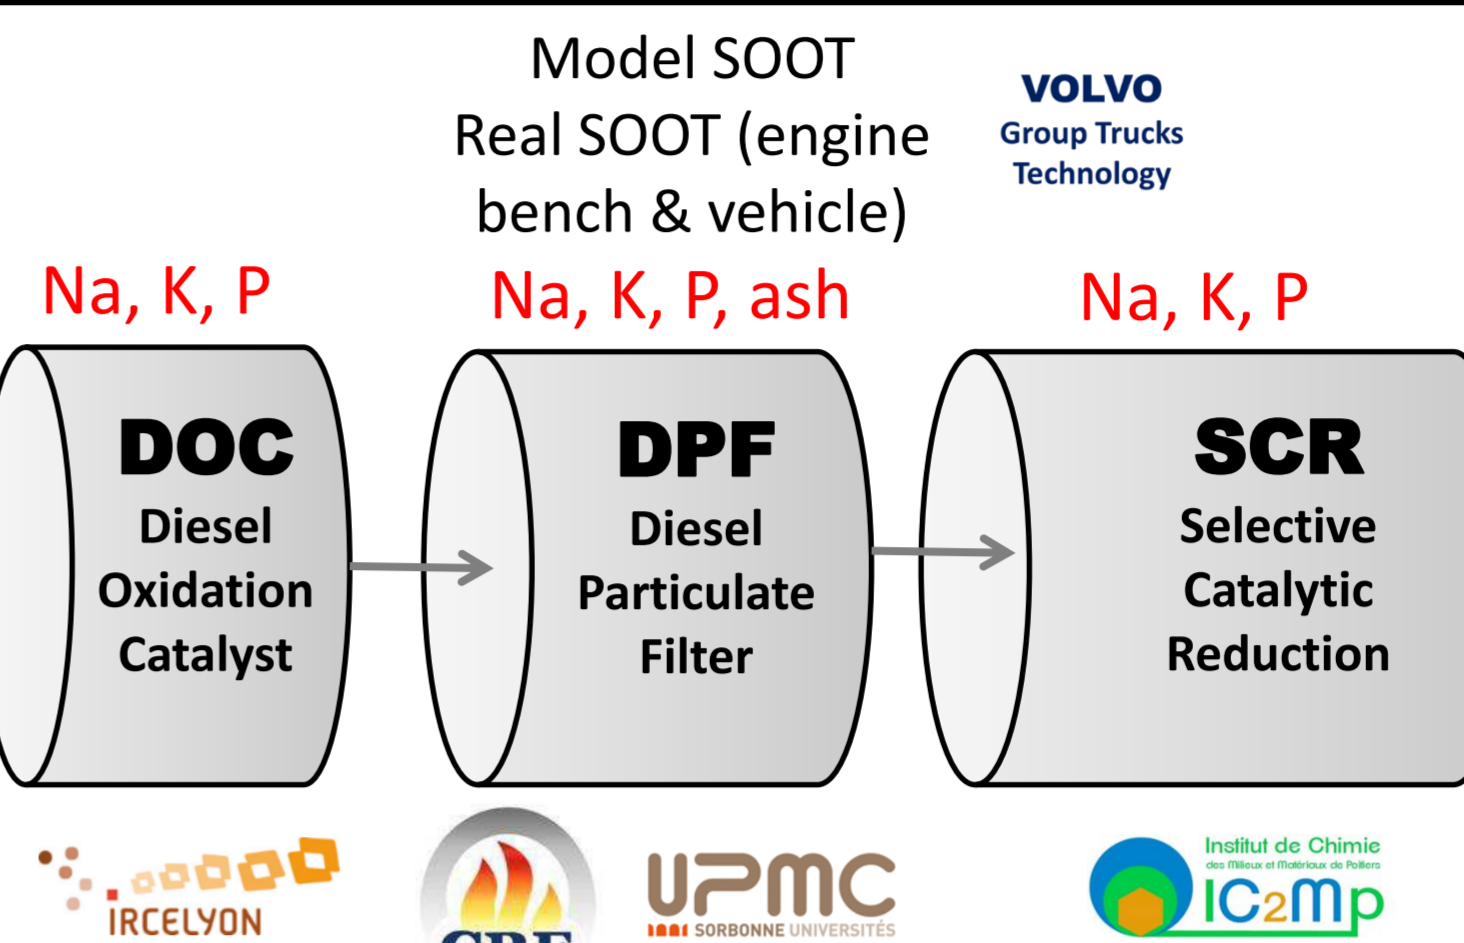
Model SOOT
Real SOOT (engine bench & vehicle)

VOLVO
Group Trucks Technology

Na, K, P

Na, K, P, ash

Na, K, P

DOC
Diesel Oxidation Catalyst

DPF
Diesel Particulate Filter

SCR
Selective Catalytic Reduction

IRCELYON

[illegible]

UPMC
SORBONNE UNIVERSITÉS

Institut de Chimie
des Milieux et Matériaux de Poitiers
IC2MP